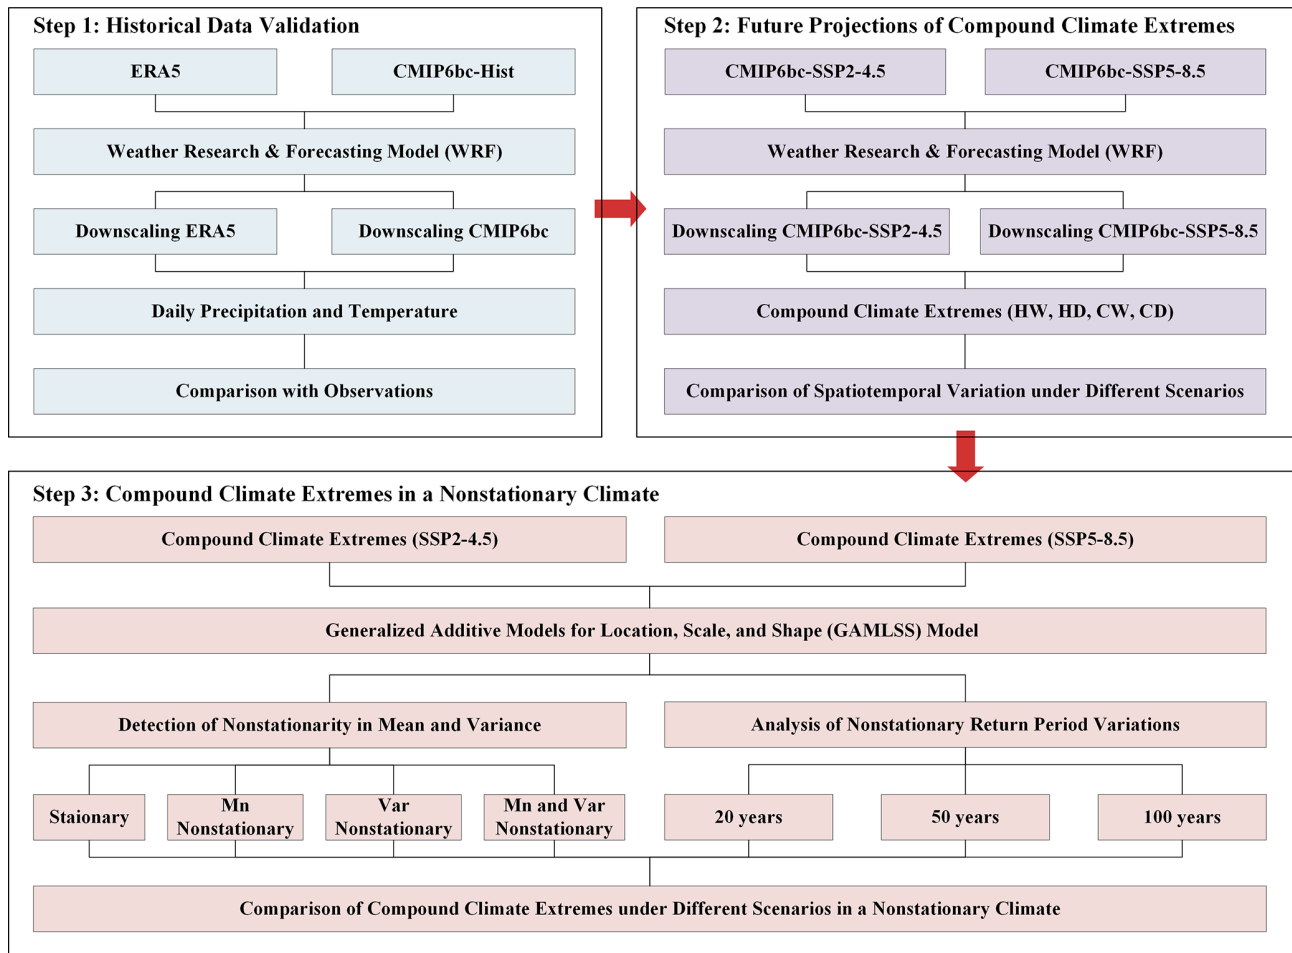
Step 1: Historical Data Validation

ERA5

CMIP6bc-Hist

Weather Research & Forecasting Model (WRF)

Downscaling ERA5

Downscaling CMIP6bc

Daily Precipitation and Temperature

Comparison with Observations

Step 2: Future Projections of Compound Climate Extremes

CMIP6bc-SSP2-4.5

CMIP6bc-SSP5-8.5

Weather Research & Forecasting Model (WRF)

Downscaling CMIP6bc-SSP2-4.5

Downscaling CMIP6bc-SSP5-8.5

Compound Climate Extremes (HW, HD, CW, CD)

Comparison of Spatiotemporal Variation under Different Scenarios

Step 3: Compound Climate Extremes in a Nonstationary Climate

Compound Climate Extremes (SSP2-4.5)

Compound Climate Extremes (SSP5-8.5)

Generalized Additive Models for Location, Scale, and Shape (GAMLSS) Model

Detection of Nonstationarity in Mean and Variance

Analysis of Nonstationary Return Period Variations

Staionary

Mn Nonstationary

Var Nonstationary

Mn and Var Nonstationary

20 years

50 years

100 years

Comparison of Compound Climate Extremes under Different Scenarios in a Nonstationary Climate